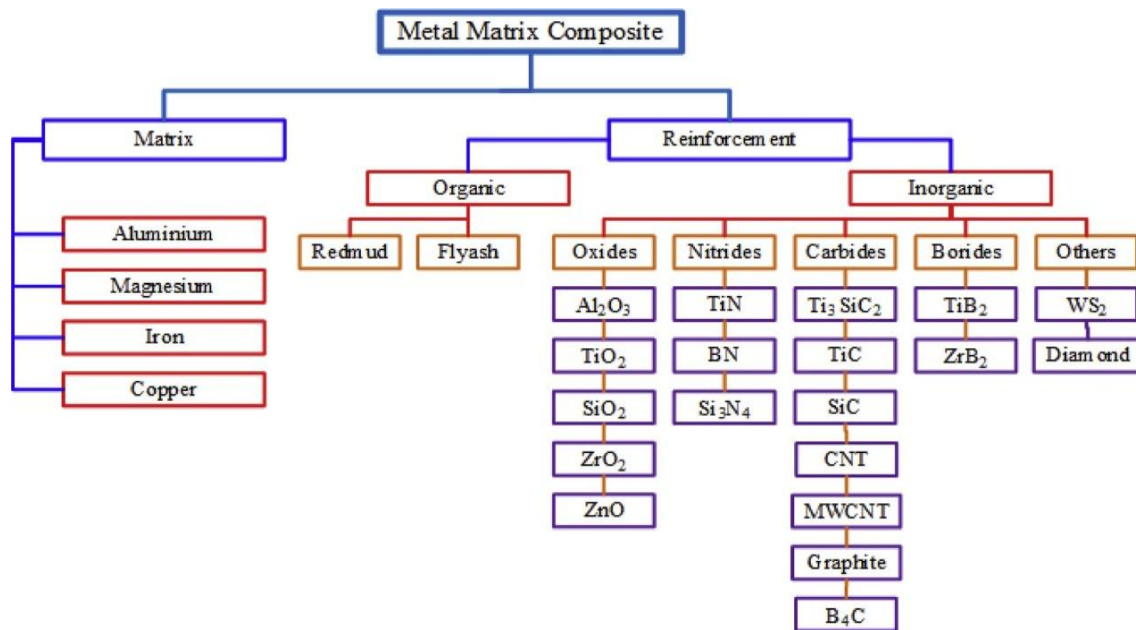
Metal Matrix Composite

Matrix

Aluminium

Magnesium

Iron

Copper

Reinforcement

Organic

Redmud

Flyash

Inorganic

Oxides

$Al_2O_3$

$TiO_2$

$SiO_2$

$ZrO_2$

ZnO

Nitrides

TiN

BN

$Si_3N_4$

Carbides

$Ti_3SiC_2$

TiC

SiC

CNT

MWCNT

Graphite

$B_4C$

Borides

$TiB_2$

$ZrB_2$

Others

$WS_2$

Diamond